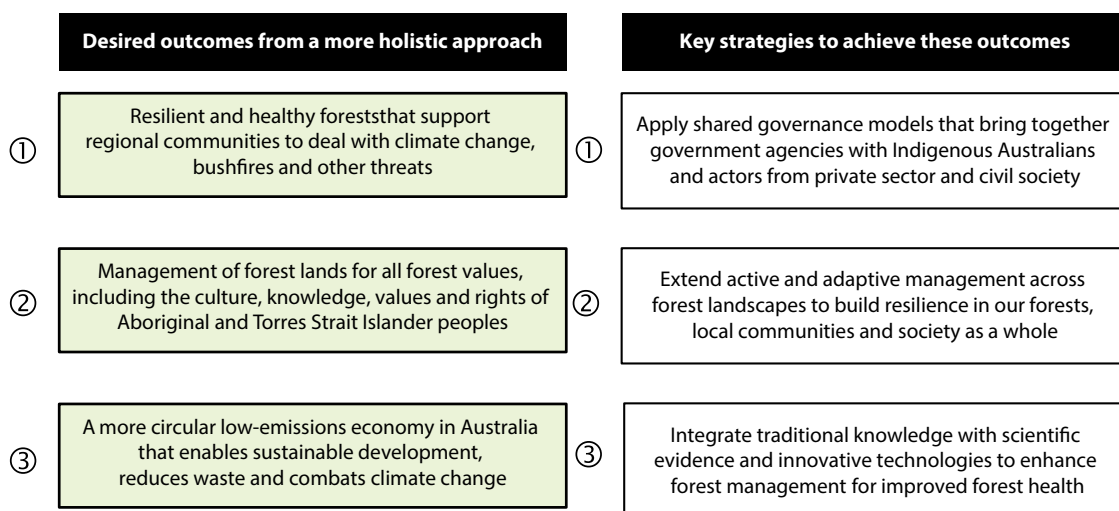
Desired outcomes from a more holistic approach

Key strategies to achieve these outcomes

① Resilient and healthy foreststhat support regional communities to deal with climate change, bushfires and other threats

① Apply shared governance models that bring together government agencies with Indigenous Australians and actors from private sector and civil society

② Management of forest lands for all forest values, including the culture, knowledge, values and rights of Aboriginal and Torres Strait Islander peoples

② Extend active and adaptive management across forest landscapes to build resilience in our forests, local communities and society as a whole

③ A more circular low-emissions economy in Australia that enables sustainable development, reduces waste and combats climate change

③ Integrate traditional knowledge with scientific evidence and innovative technologies to enhance forest management for improved forest health